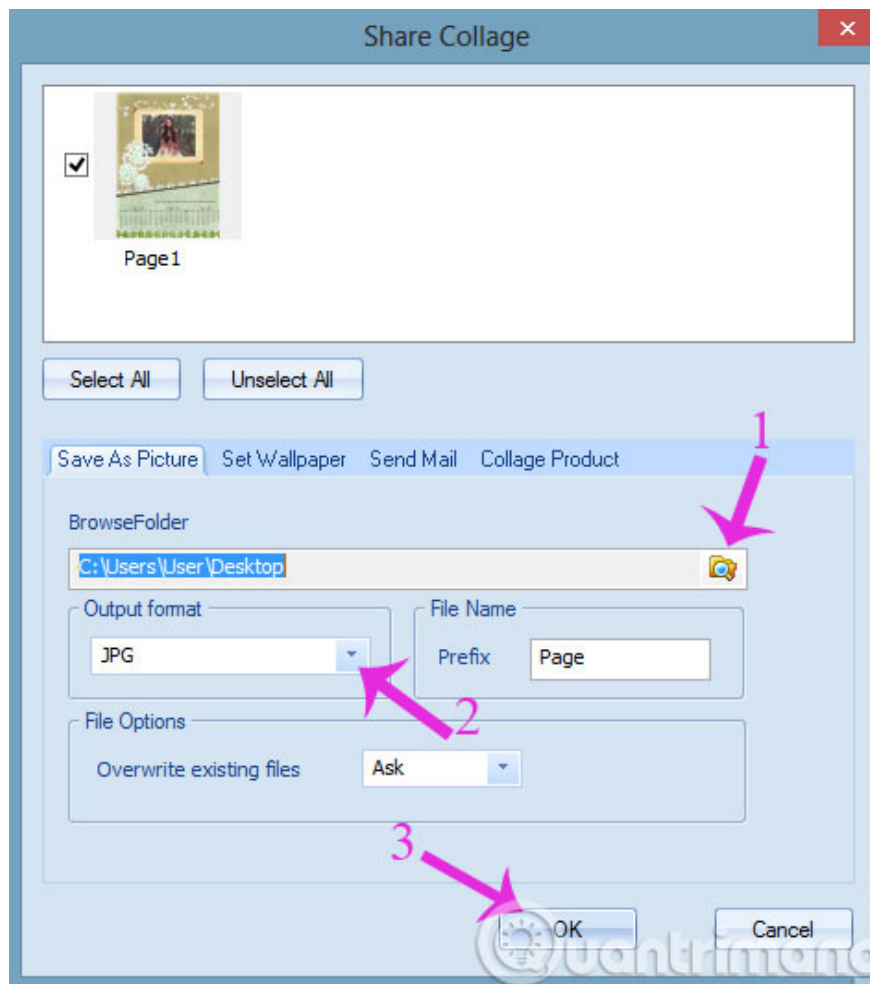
Share Collage

Page1

Select All

Unselect All

1

Save As Picture

Set Wallpaper

Send Mail

Collage Product

BrowseFolder

C:\Users\User\Desktop

Output format

JPG

File Name

Prefix

Page

2

File Options

Overwrite existing files

Ask

3

OK

Cancel

uantrimang